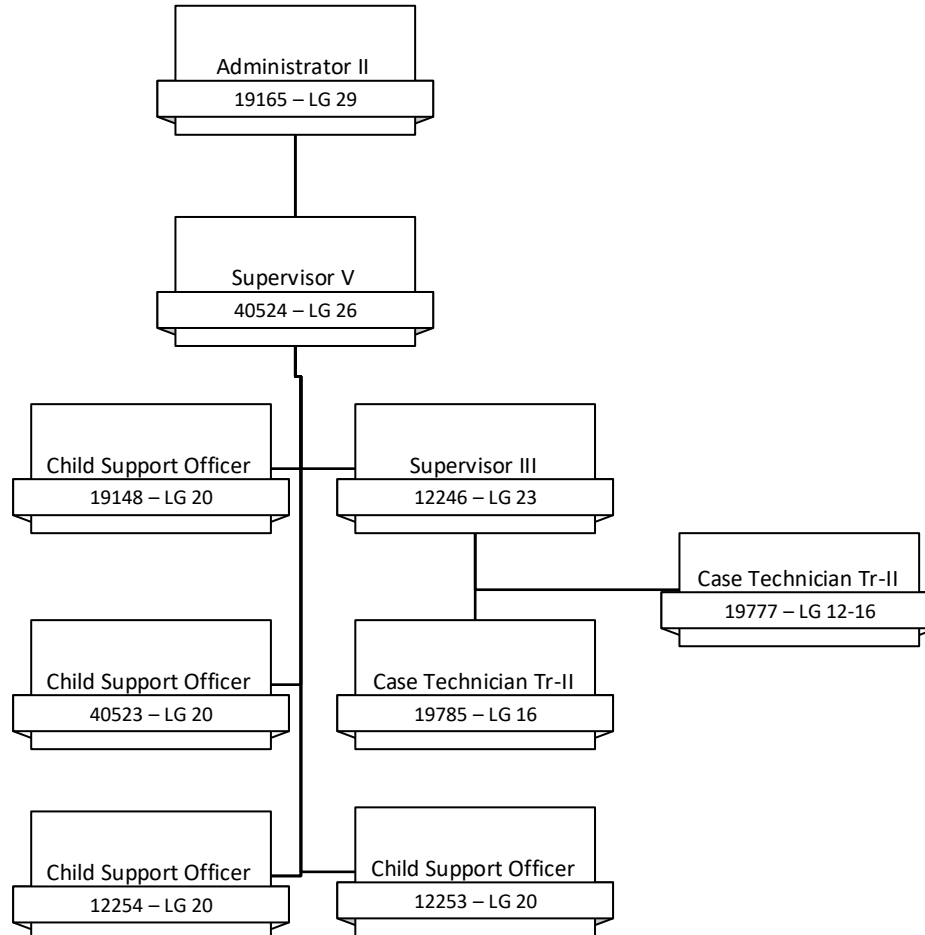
Administrator II
19165 – LG 29

Supervisor V
40524 – LG 26

Child Support Officer
19148 – LG 20

Supervisor III
12246 – LG 23

Case Technician Tr-II
19777 – LG 12-16

Child Support Officer
40523 – LG 20

Case Technician Tr-II
19785 – LG 16

Child Support Officer
12254 – LG 20

Child Support Officer
12253 – LG 20